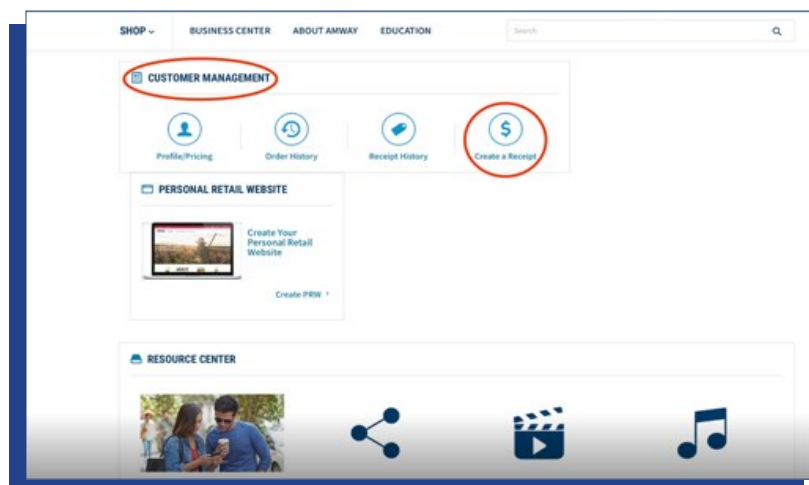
SHOP ⌄ BUSINESS CENTER ABOUT AMWAY EDUCATION

Search

CUSTOMER MANAGEMENT

Profile/Pricing

Order History

Receipt History

Create a Receipt

PERSONAL RETAIL WEBSITE

Create Your Personal Retail Website

Create PRW ›

RESOURCE CENTER